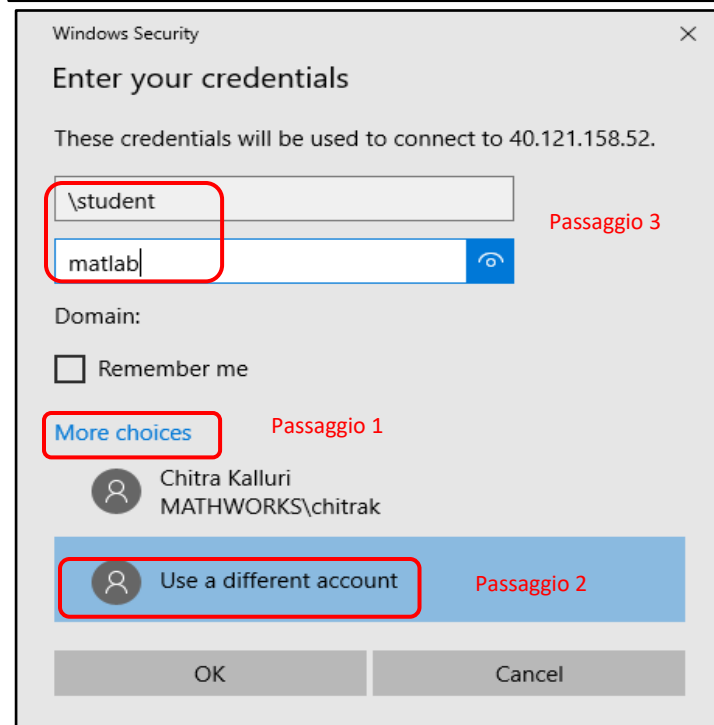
Windows Security
×

Enter your credentials

These credentials will be used to connect to 40.121.158.52.

\student

matlab

Passaggio 3

Domain:

Remember me

More choices

Passaggio 1

Chitra Kalluri
MATHWORKS\chitrak

Use a different account

Passaggio 2

OK

Cancel